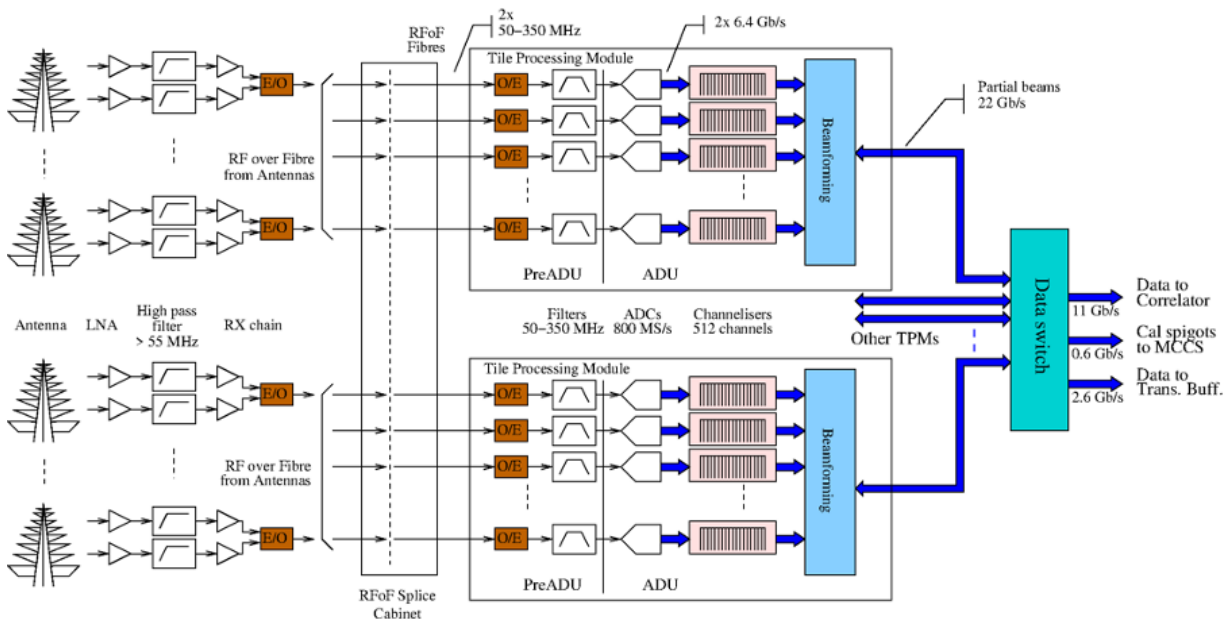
RFoF Fibres

2x
50–350 MHz

2x 6.4 Gb/s

Tile Processing Module

E/O

O/E
O/E
O/E
O/E

Beamforming

Partial beams
22 Gb/s

RF over Fibre from Antennas

E/O

PreADU

ADU

Data switch

Data to Correlator
11 Gb/s

Antenna LNA High pass filter > 55 MHz RX chain

Filters
50–350 MHz

ADCs
800 MS/s

Channelisers
512 channels

Other TPMs

Cal spigots to MCCS
0.6 Gb/s

Data to Trans. Buff.
2.6 Gb/s

Tile Processing Module

E/O

O/E
O/E
O/E
O/E

Beamforming

RF over Fibre from Antennas

E/O

PreADU

ADU

RFoF Splice Cabinet